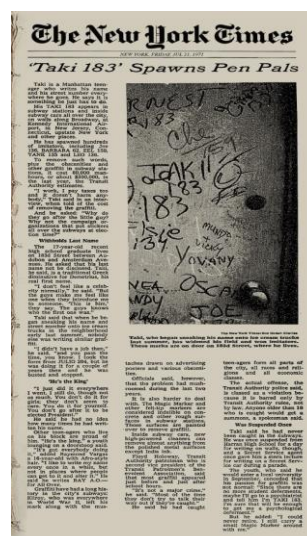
The New York Times

NEW YORK, FRIDAY, JULY 21, 1971

'Taki 183' Spawns Pen Pals

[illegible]

TAKI 183

OSCAR

Taki, who began smoking his name onto ice cream trucks last summer, has widened his field and won followers. These marks are on door on 183d Street, where he lives.

'He's the King'

Withholds Last Name

Was Emphatic One

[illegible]